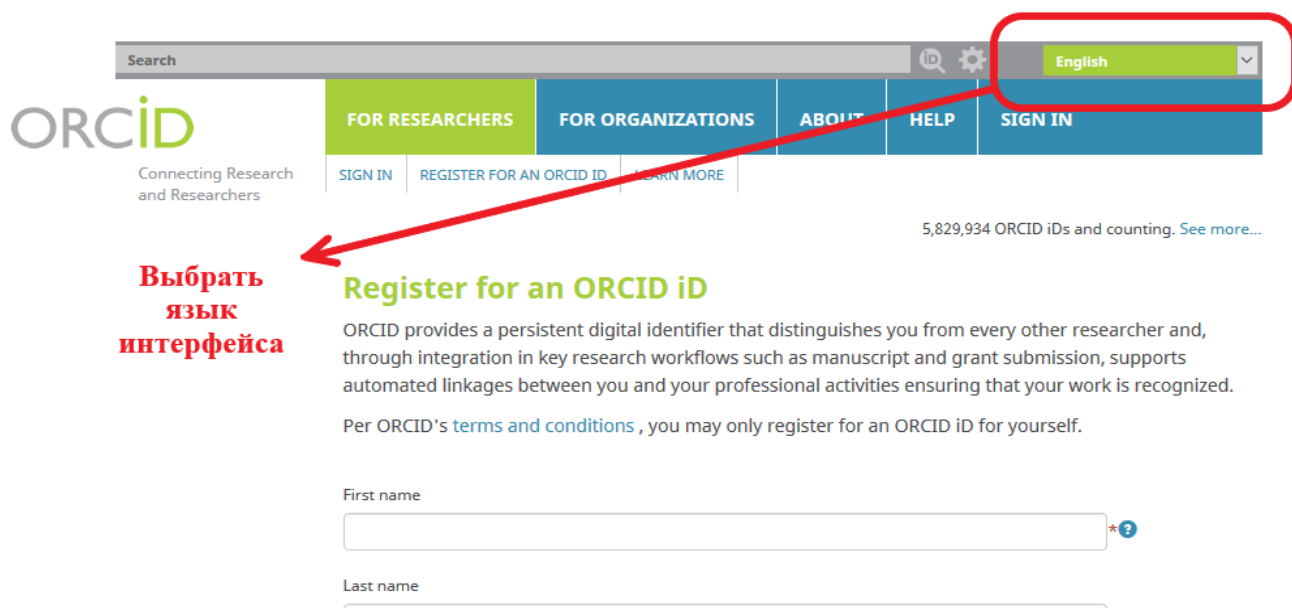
Search

English

ORCID
Connecting Research and Researchers

FOR RESEARCHERS
FOR ORGANIZATIONS
ABOUT
HELP
SIGN IN

SIGN IN
REGISTER FOR AN ORCID ID
LEARN MORE

5,829,934 ORCID iDs and counting. See more...

Выбрать язык интерфейса

Register for an ORCID iD

ORCID provides a persistent digital identifier that distinguishes you from every other researcher and, through integration in key research workflows such as manuscript and grant submission, supports automated linkages between you and your professional activities ensuring that your work is recognized.

Per ORCID's terms and conditions , you may only register for an ORCID iD for yourself.

First name

*

Last name